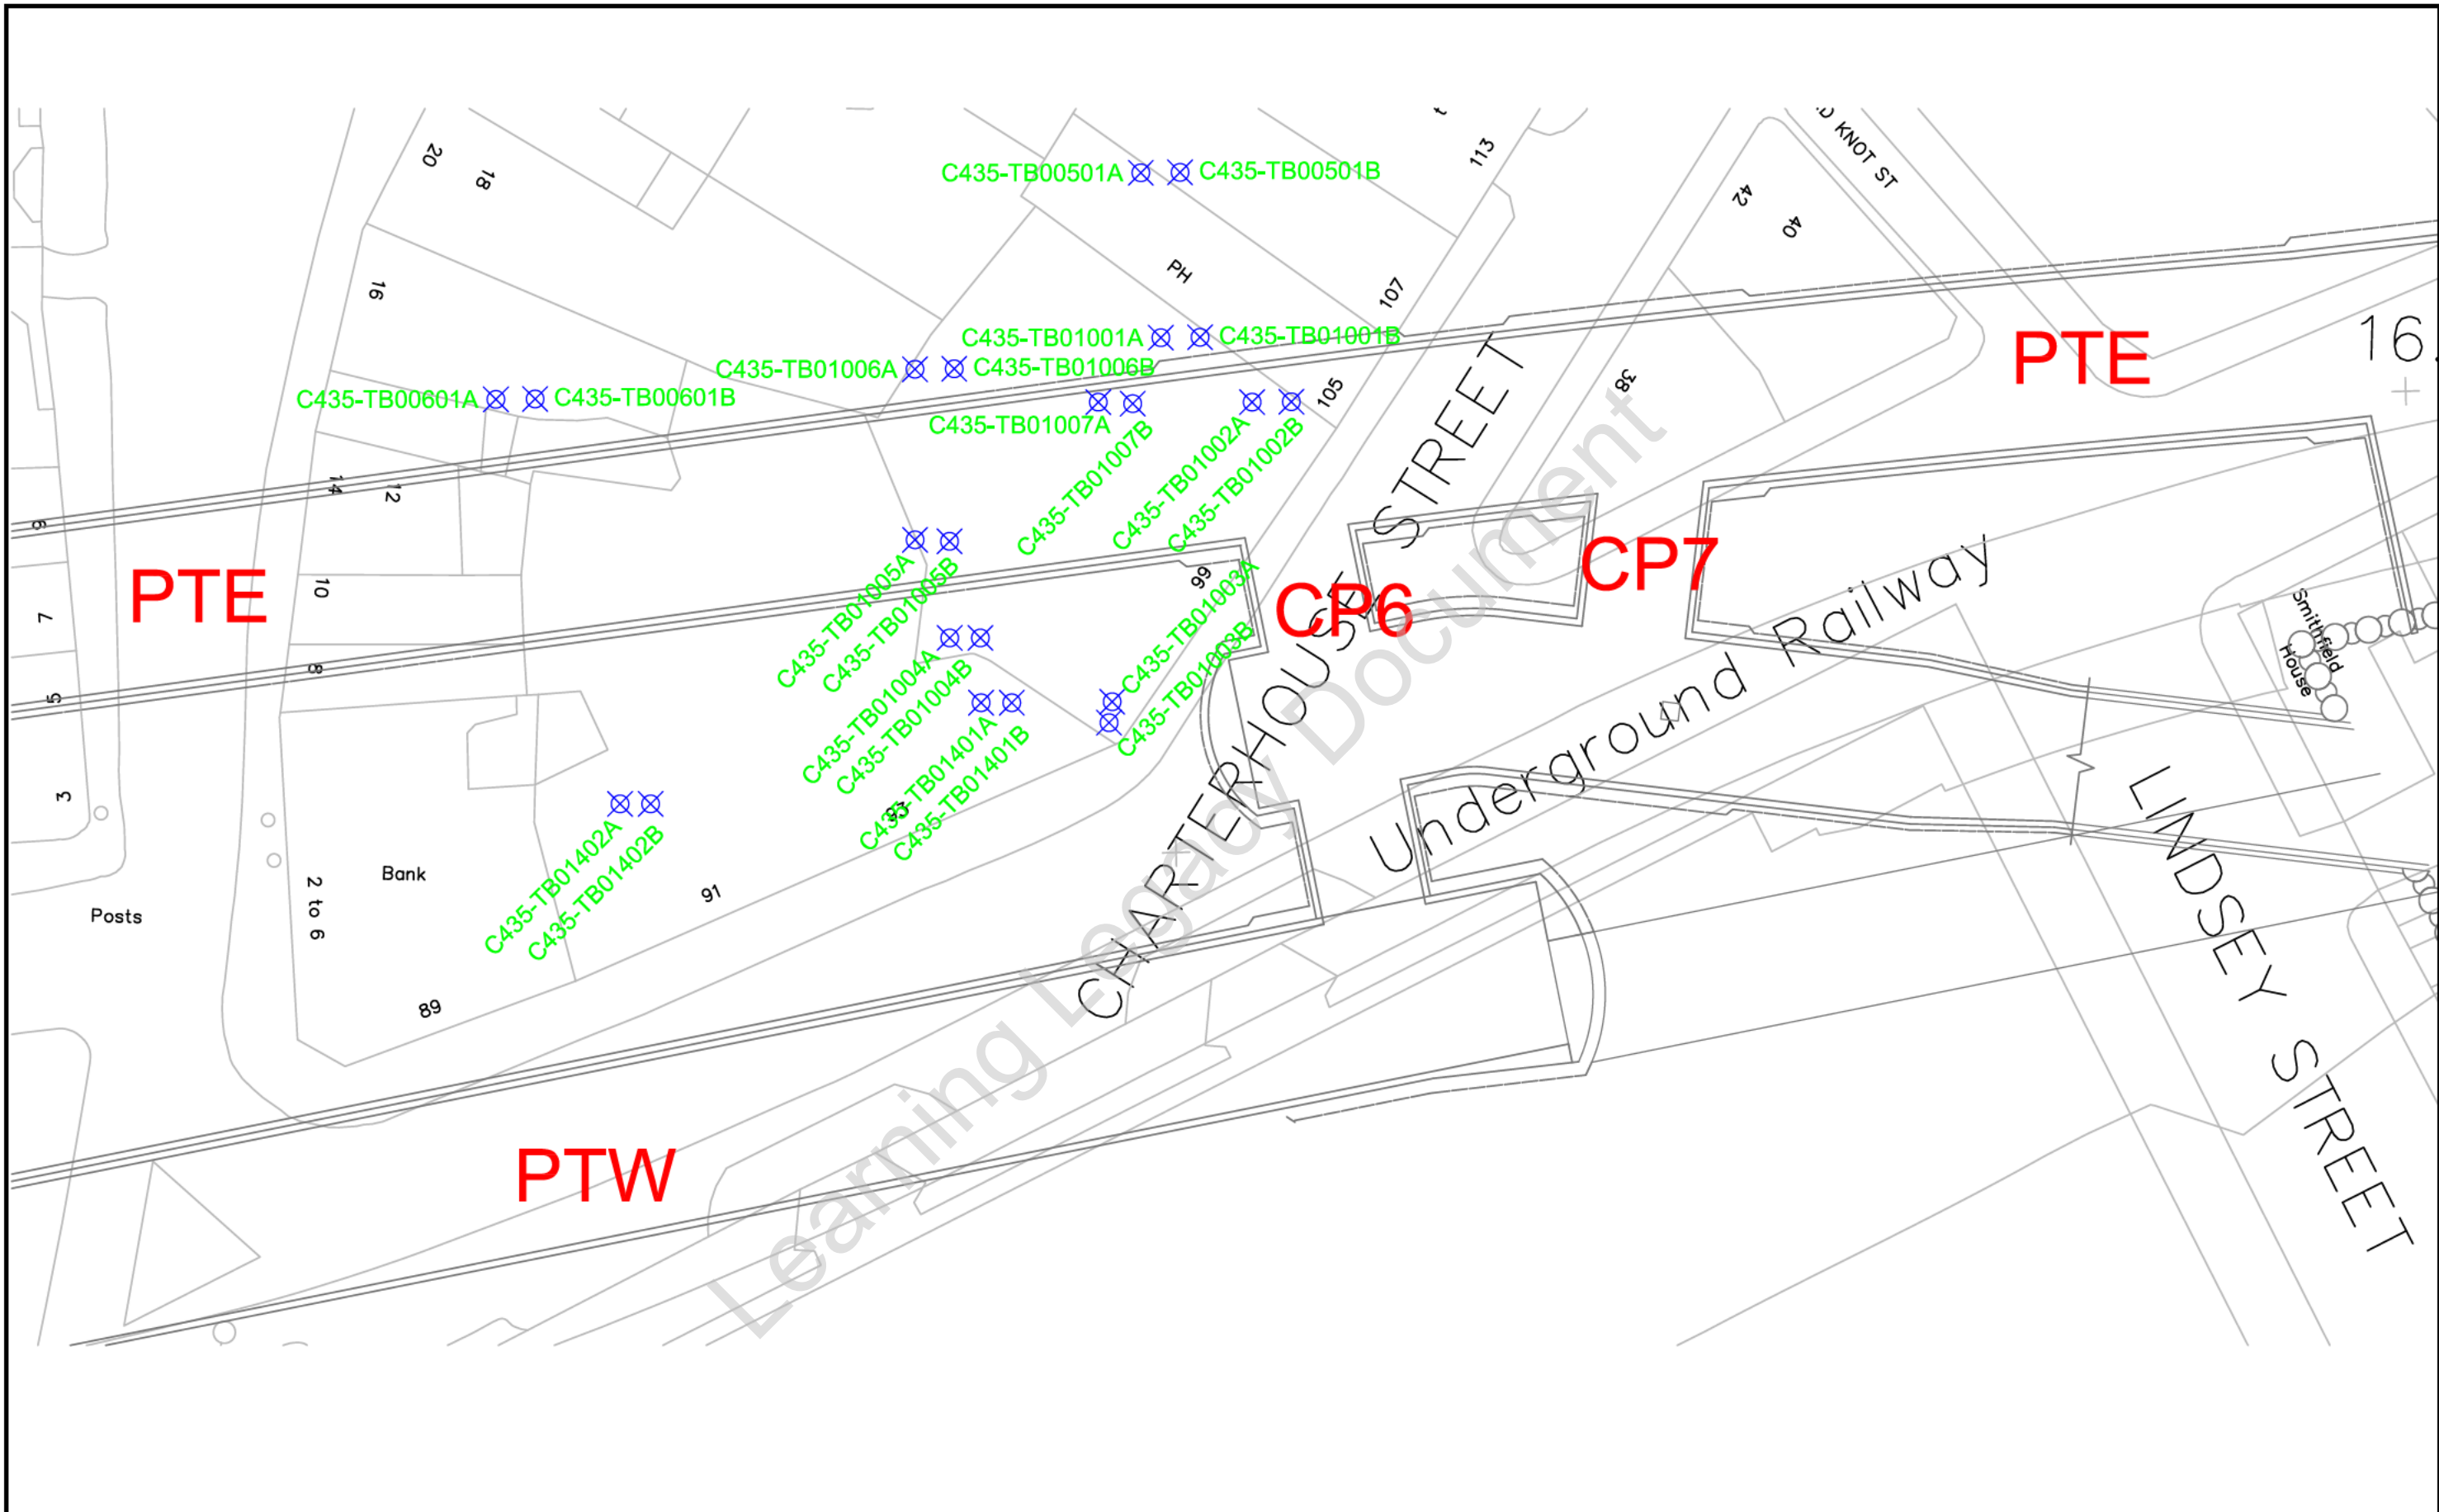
20
18
16
14
12
10
9
8
7
5
3
PTE
Posts
2 to 6
Bank
89
91
93
99
105
107
113
PH
42
40
38
D KNOT ST
16
PTE
C435-TB00501A
C435-TB00501B
C435-TB01001A
C435-TB01001B
C435-TB01006A
C435-TB01006B
C435-TB00601A
C435-TB00601B
C435-TB01007A
C435-TB01007B
C435-TB01002A
C435-TB01002B
C435-TB01005A
C435-TB01005B
C435-TB01003A
C435-TB01003B
C435-TB01004A
C435-TB01004B
C435-TB01401A
C435-TB01401B
C435-TB01402A
C435-TB01402B
CP6
CP7
CHARTERHOUSE STREET
Underground Railway
Smithfield House
LINDSEY STREET
PTW
Learning Legacy Document